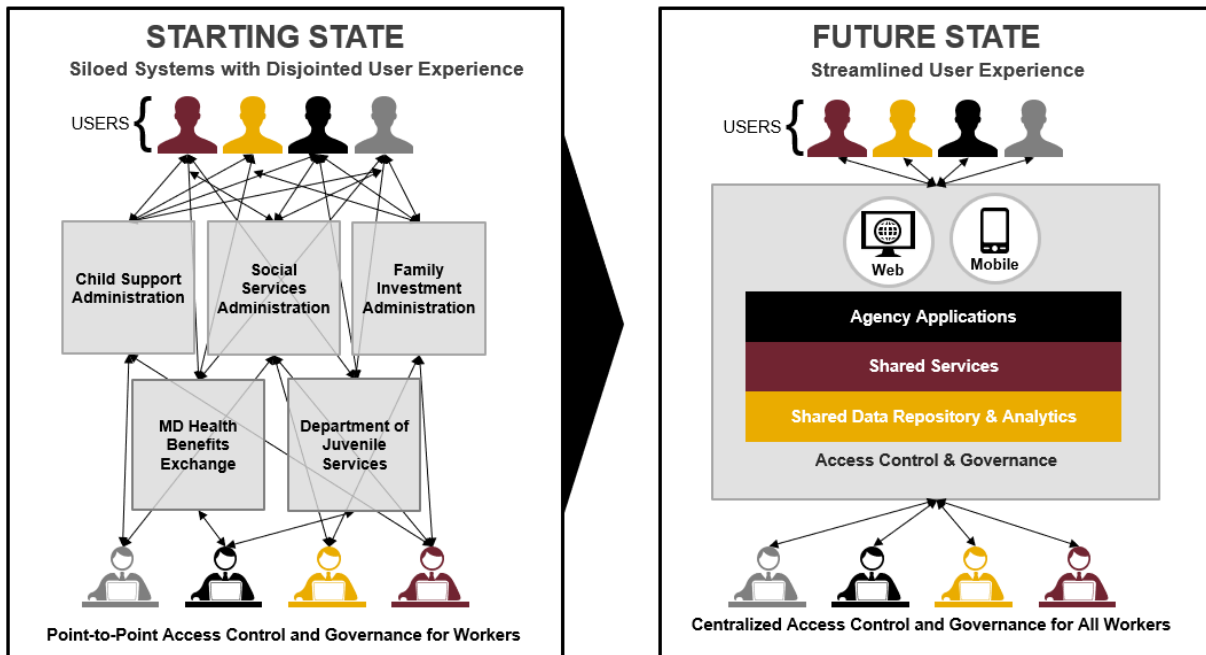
STARTING STATE
Siloed Systems with Disjointed User Experience

USERS

Child Support Administration

Social Services Administration

Family Investment Administration

MD Health Benefits Exchange

Department of Juvenile Services

Point-to-Point Access Control and Governance for Workers

FUTURE STATE
Streamlined User Experience

USERS

Web

Mobile

Agency Applications

Shared Services

Shared Data Repository & Analytics

Access Control & Governance

Centralized Access Control and Governance for All Workers